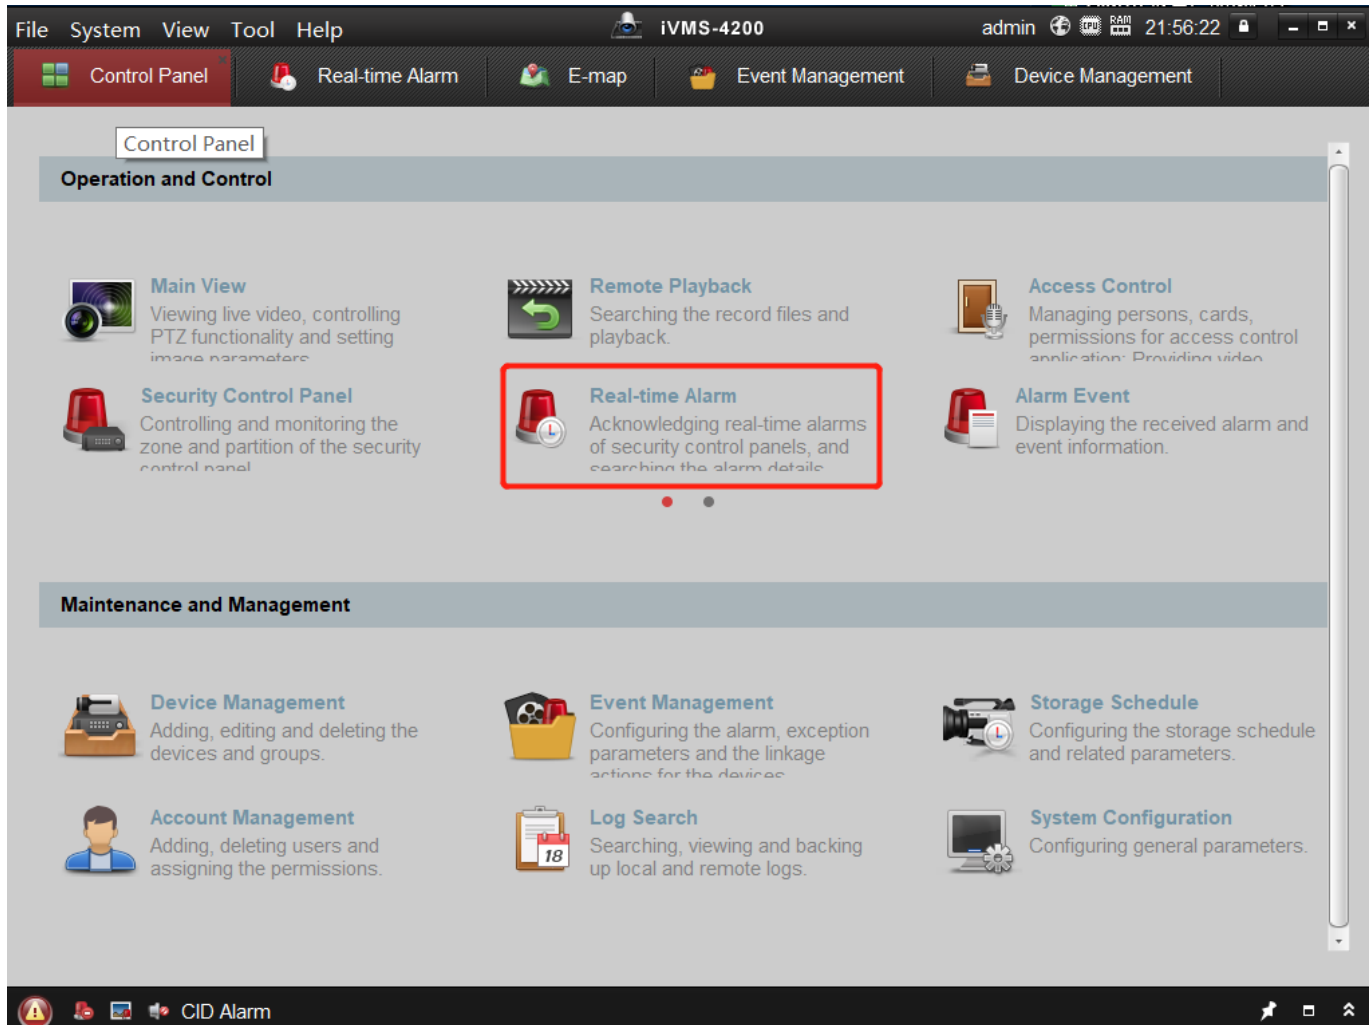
File System View Tool Help

iVMS-4200

admin CPU RAM 21:56:22

Control Panel Real-time Alarm E-map Event Management Device Management

Control Panel

Operation and Control

Main View
Viewing live video, controlling PTZ functionality and setting image parameters

Remote Playback
Searching the record files and playback.

Access Control
Managing persons, cards, permissions for access control application. Providing video

Security Control Panel
Controlling and monitoring the zone and partition of the security control panel

Real-time Alarm
Acknowledging real-time alarms of security control panels, and searching the alarm details

Alarm Event
Displaying the received alarm and event information.

Maintenance and Management

Device Management
Adding, editing and deleting the devices and groups.

Event Management
Configuring the alarm, exception parameters and the linkage actions for the devices

Storage Schedule
Configuring the storage schedule and related parameters.

Account Management
Adding, deleting users and assigning the permissions.

Log Search
Searching, viewing and backing up local and remote logs.

18

System Configuration
Configuring general parameters.

CID Alarm